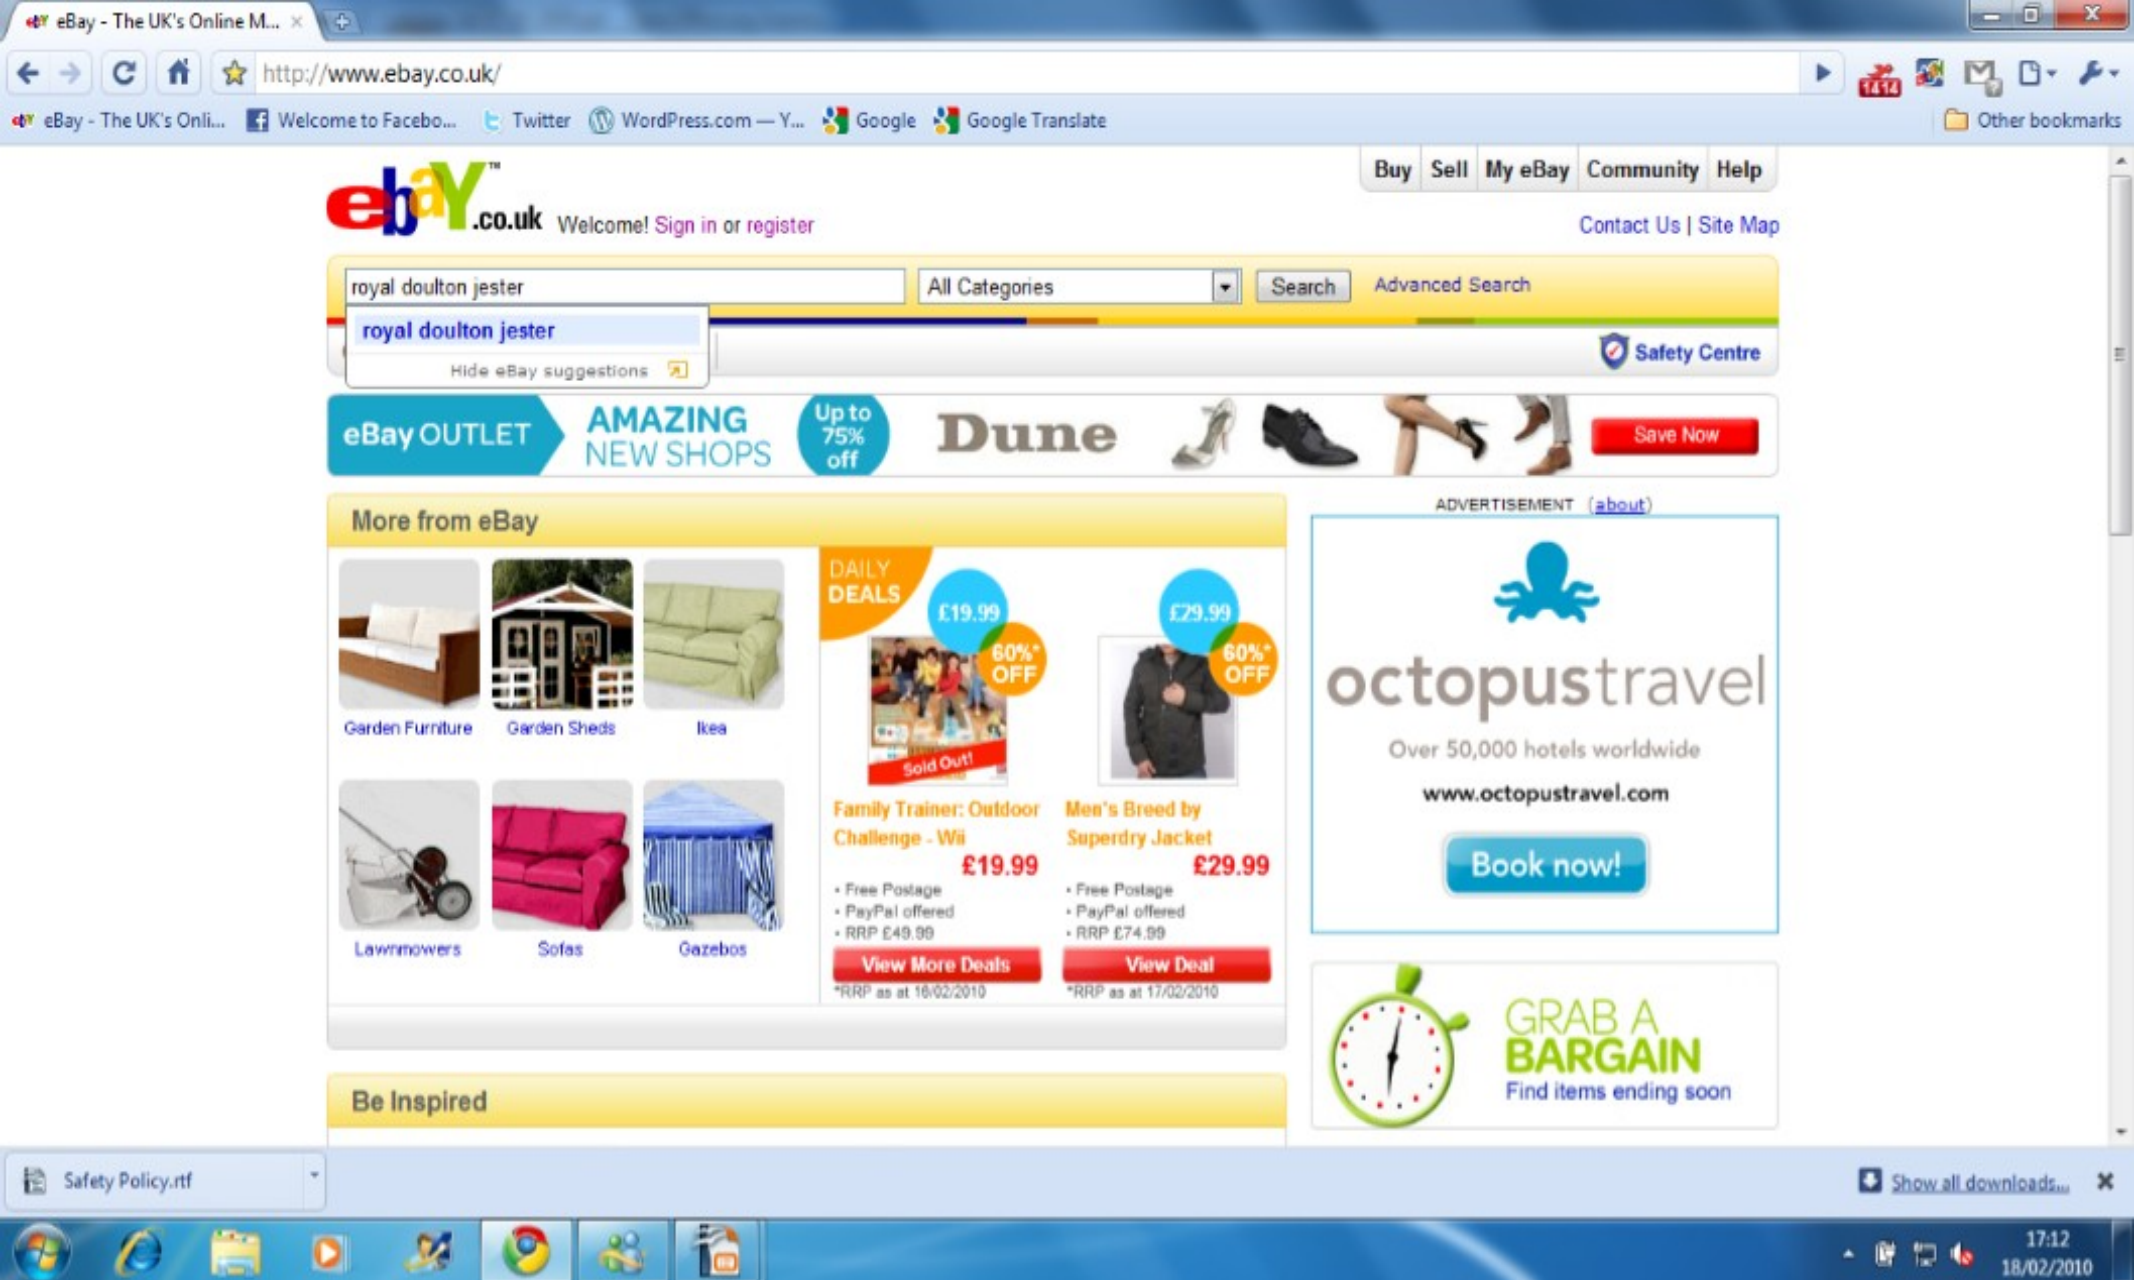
eBay - The UK's Online M... ×

http://www.ebay.co.uk/

eBay - The UK's Onli... Welcome to Facebo... Twitter WordPress.com — Y... Google Google Translate Other bookmarks

Buy | Sell | My eBay | Community | Help

ebay.co.uk Welcome! Sign in or register

Contact Us | Site Map

royal doulton jester | All Categories | Search | Advanced Search

royal doulton jester

Hide eBay suggestions

Safety Centre

eBay OUTLET AMAZING NEW SHOPS Up to 75% off Dune Save Now

More from eBay

Garden Furniture Garden Sheds Ikea

Lawnmowers Sofas Gazebos

DAILY DEALS

£19.99 60%* OFF Sold Out!

Family Trainer: Outdoor Challenge - Wii £19.99

• Free Postage
• PayPal offered
• RRP £49.99

View More Deals

*RRP as at 16/02/2010

£29.99 60%* OFF

Men's Breed by Superdry Jacket £29.99

• Free Postage
• PayPal offered
• RRP £74.99

View Deal

*RRP as at 17/02/2010

ADVERTISEMENT (about)

octopustravel

Over 50,000 hotels worldwide

www.octopustravel.com

Book now!

GRAB A BARGAIN
Find items ending soon

Be Inspired

Safety Policy.rtf

Show all downloads...

17:12
18/02/2010